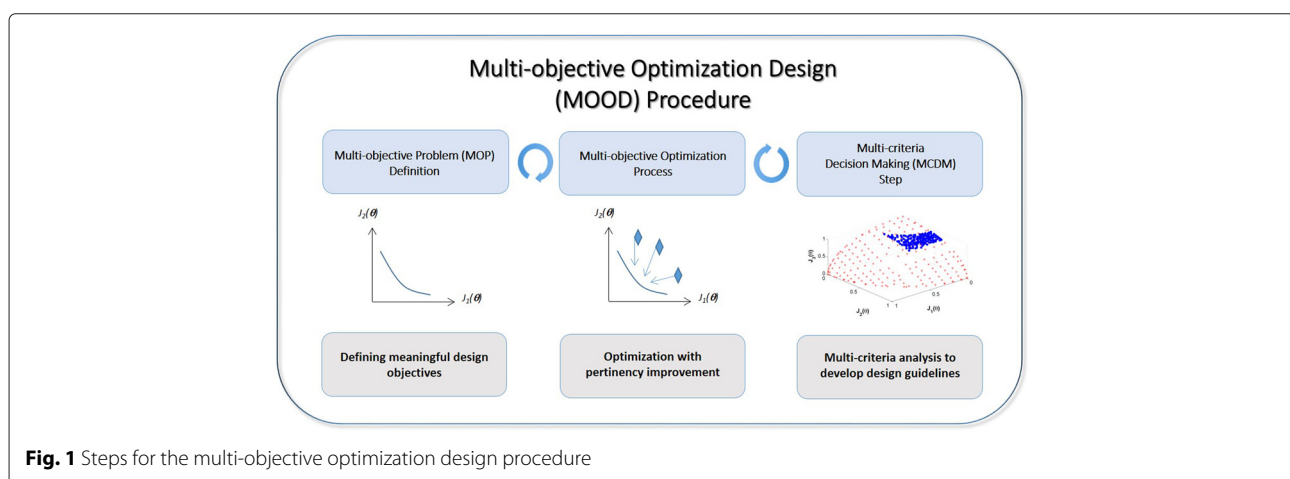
Multi-objective Optimization Design (MOOD) Procedure

Multi-objective Problem (MOP) Definition

Multi-objective Optimization Process

Multi-criteria Decision Making (MCDM) Step

$J_2(\theta)$

$J_1(\theta)$

$J_2(\theta)$

$J_1(\theta)$

1

0.5

0

$J_3(\theta)$

0

0.5

1 1

0.5

$J_2(\theta)$

$J_1(\theta)$

Defining meaningful design objectives

Optimization with pertinency improvement

Multi-criteria analysis to develop design guidelines

**Fig. 1** Steps for the multi-objective optimization design procedure